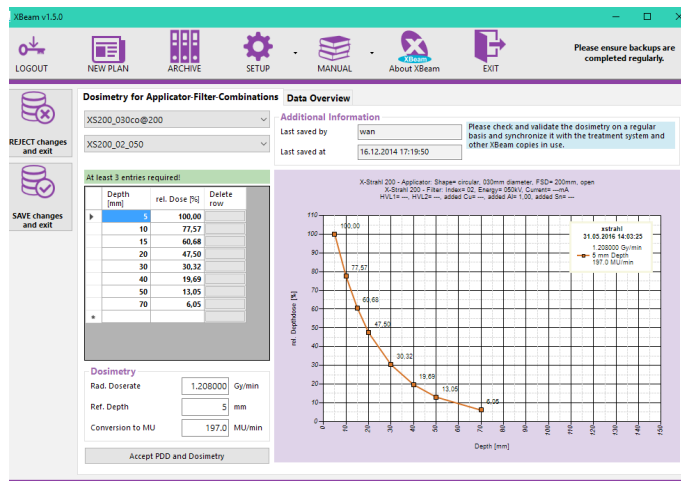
XBeam v1.5.0

LOGOUT NEW PLAN ARCHIVE SETUP MANUAL XBeam About XBeam EXIT

Please ensure backups are completed regularly.

REJECT changes and exit

SAVE changes and exit

Dosimetry for Applicator-Filter-Combinations Data Overview

XS200_030co@200

XS200_02_050

Additional Information

Last saved by wan

Last saved at 16.12.2014 17:19:50

Please check and validate the dosimetry on a regular basis and synchronize it with the treatment system and other XBeam copies in use.

At least 3 entries required!

| Depth [mm] | rel. Dose [%] | Delete row |
|---|---|---|
| 5 | 100,00 | |
| 10 | 77,57 | |
| 15 | 60,68 | |
| 20 | 47,50 | |
| 30 | 30,32 | |
| 40 | 19,69 | |
| 50 | 13,05 | |
| 70 | 6,05 | |
| * | | |

Dosimetry

Rad. Doserate 1.208000 Gy/min

Ref. Depth 5 mm

Conversion to MU 197.0 MU/min

Accept PDD and Dosimetry

X-Strahl 200 - Applicator: Shape= circular, 030mm diameter, FSD= 200mm, open
X-Strahl 200 - Filter: Index= 02, Energy= 050kV, Current= —mA
HVL1= —, HVL2= —, added Cu= —, added Al= 1.00, added Sn= —

astrahl
31.05.2016 14:03:25
1.208000 Gy/min
5 mm Depth
197.0 MU/min

rel. DepthDose [%]

110 100 90 80 70 60 50 40 30 20 10 0

100,00 77,57 60,68 47,50 30,32 19,69 13,05 6,05

0 10 20 30 40 50 60 70 80 90 100 110 120 130 140 150

Depth [mm]